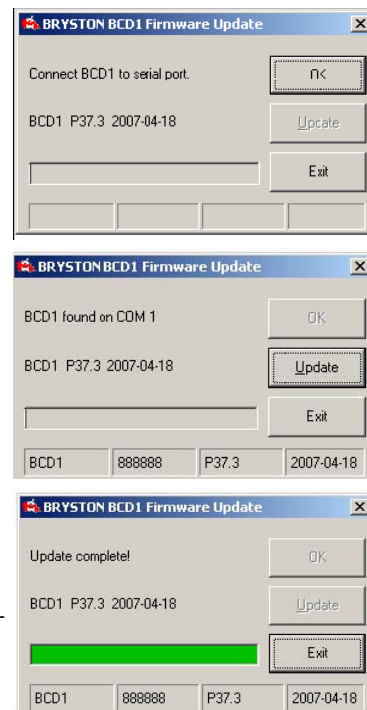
BRYSTON BCD1 Firmware Update

Connect BCD1 to serial port.

OK

BCD1 P37.3 2007-04-18

Update

Exit

BRYSTON BCD1 Firmware Update

BCD1 found on COM 1

OK

BCD1 P37.3 2007-04-18

Update

Exit

BCD1 | 888888 | P37.3 | 2007-04-18

BRYSTON BCD1 Firmware Update

Update complete!

OK

BCD1 P37.3 2007-04-18

Update

Exit

BCD1 | 888888 | P37.3 | 2007-04-18